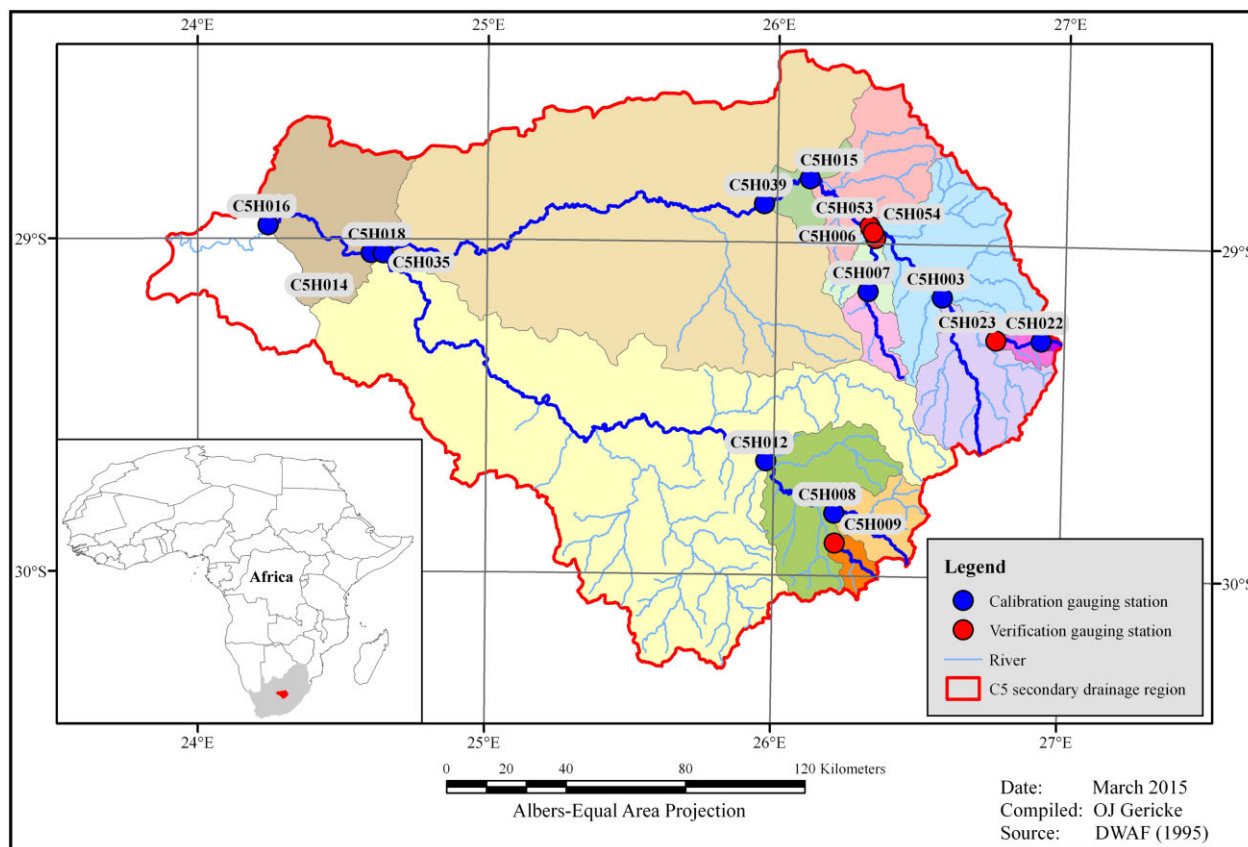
24°E
25°E
26°E
27°E

29°S
29°S
30°S
30°S

C5H015
C5H039
C5H016
C5H053
C5H054
C5H006
C5H018
C5H035
C5H014
C5H007
C5H003
C5H023
C5H022
C5H012
C5H008
C5H009

Africa

Legend
Calibration gauging station
Verification gauging station
River
C5 secondary drainage region

24°E
25°E
26°E
27°E

0 20 40 80 120 Kilometers
Albers-Equal Area Projection

Date: March 2015
Compiled: OJ Gericke
Source: DWAF (1995)